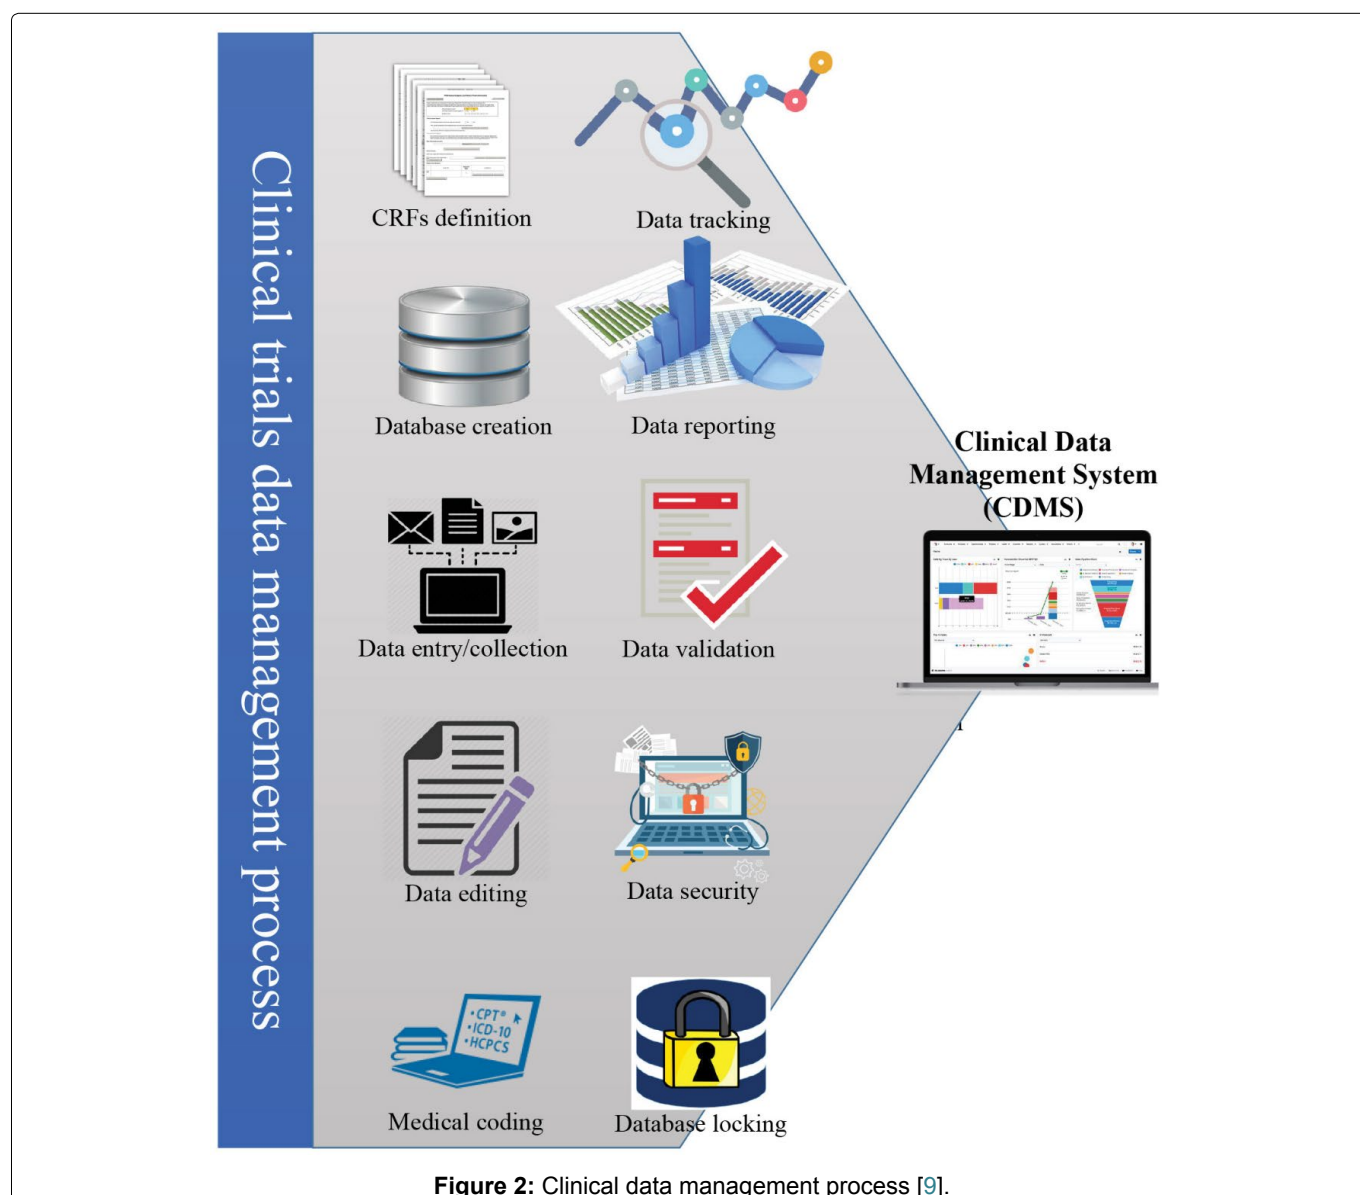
Clinical trials data management process

CRFs definition

Data tracking

Database creation

Data reporting

Data entry/collection

Data validation

Data editing

Data security

•CPT®
•ICD-10
•HCPCS

Medical coding

Database locking

Clinical Data Management System (CDMS)

**Figure 2:** Clinical data management process [9].